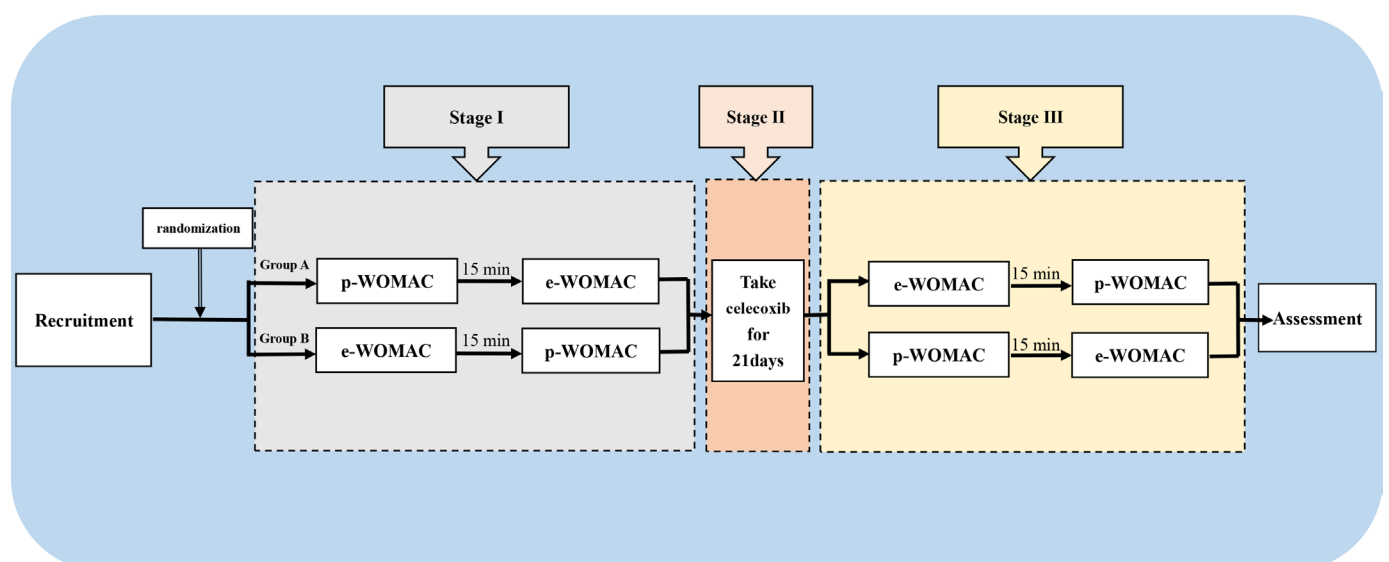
Stage I

Stage II

Stage III

randomization

Recruitment

Group A

p-WOMAC

15 min

e-WOMAC

Group B

e-WOMAC

15 min

p-WOMAC

Take celecoxib for 21days

e-WOMAC

15 min

p-WOMAC

p-WOMAC

15 min

e-WOMAC

Assessment